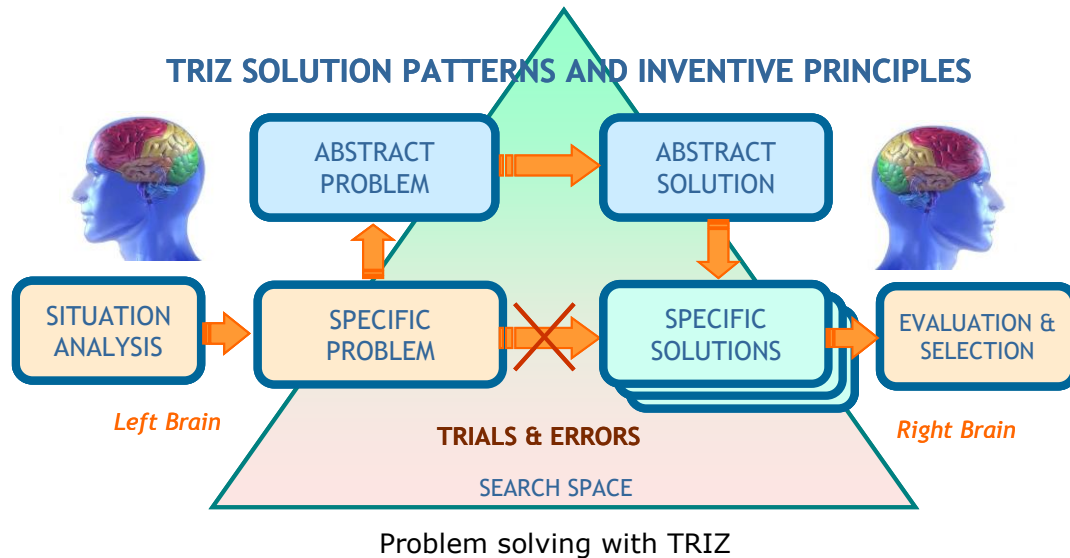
TRIZ SOLUTION PATTERNS AND INVENTIVE PRINCIPLES

ABSTRACT PROBLEM

ABSTRACT SOLUTION

SITUATION ANALYSIS

SPECIFIC PROBLEM

SPECIFIC SOLUTIONS

EVALUATION & SELECTION

Left Brain

TRIALS & ERRORS

Right Brain

SEARCH SPACE

Problem solving with TRIZ